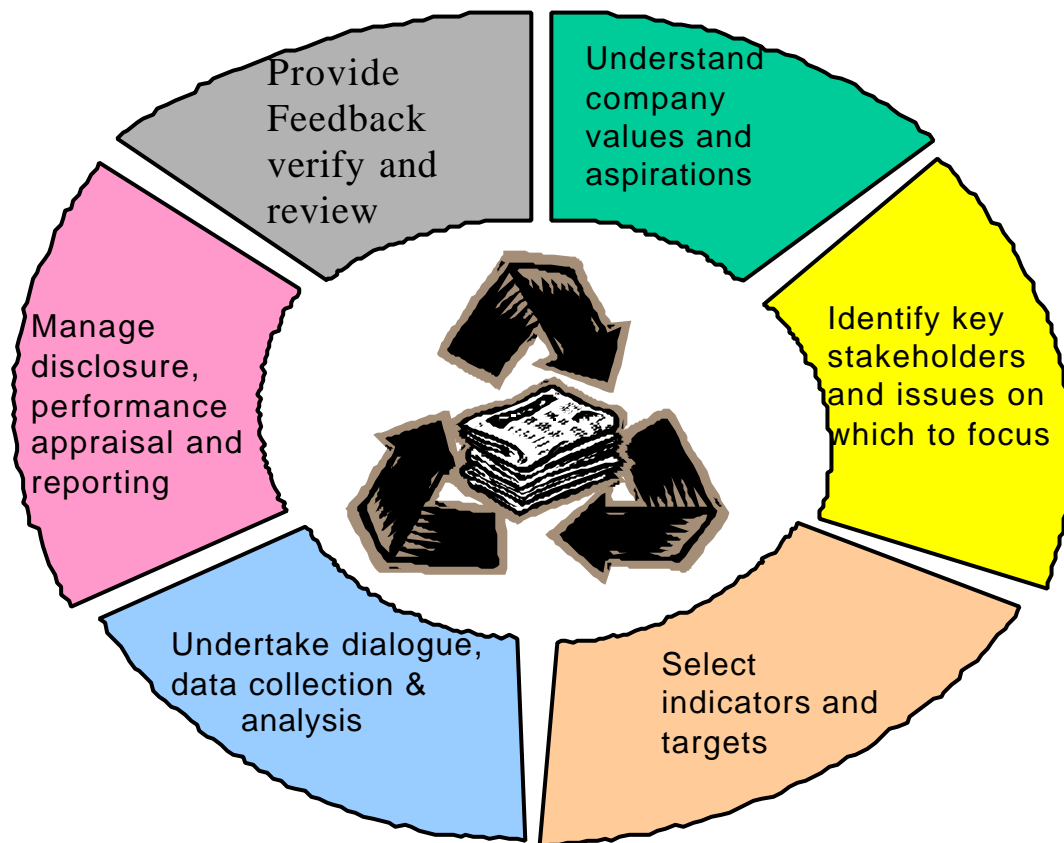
Understand company values and aspirations

Identify key stakeholders and issues on which to focus

Select indicators and targets

Undertake dialogue, data collection & analysis

Manage disclosure, performance appraisal and reporting

Provide Feedback verify and review